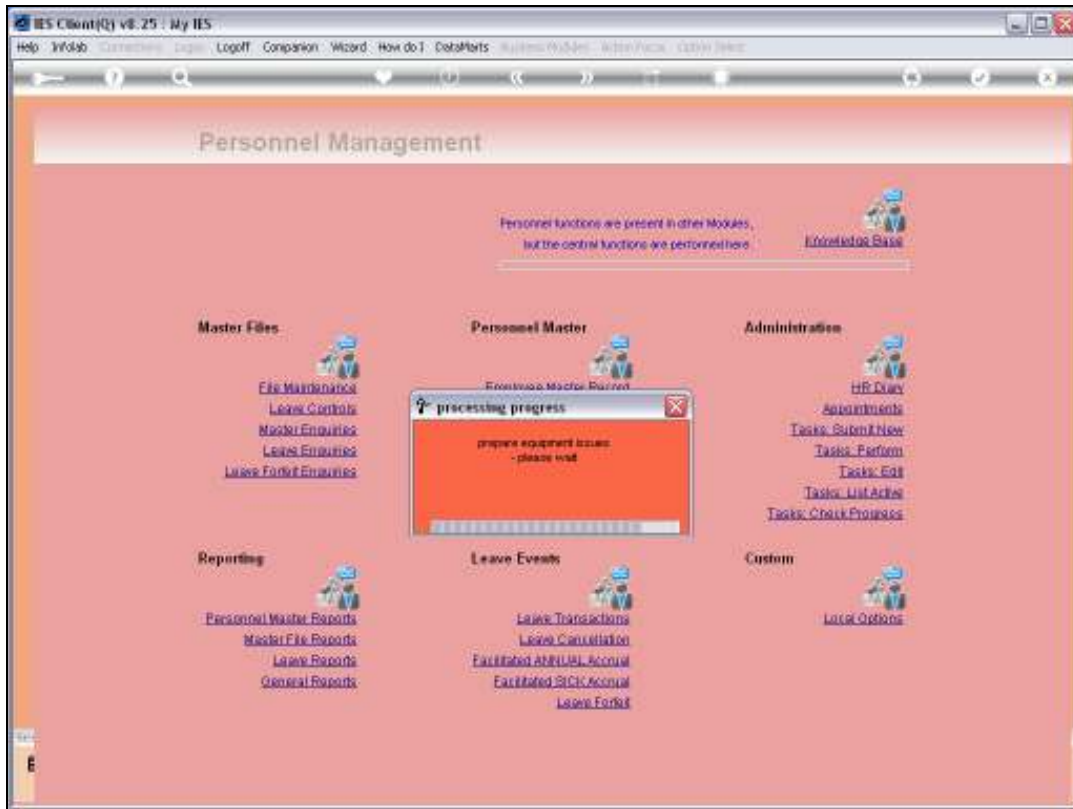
IES Client(Q) v8.25 : My IES

Help Infolab Connections Login Logoff Companion Wizard How do I DataMarts Business Modules Action Focus Option Select

Personnel Management

Personnel functions are present in other Modules, but the central functions are performed here.

Knowledge Base

Master Files

File Maintenance
Leave Controls
Master Enquiries
Leave Enquiries
Leave Forfeit Enquiries

Personnel Master

Employee Master Record

Administration

HR Diary
Appointments
Tasks: Submit New
Tasks: Perform
Tasks: Edit
Tasks: List Active
Tasks: Check Progress

processing progress

prepare equipment issues
- please wait

Reporting

Personnel Master Reports
Master File Reports
Leave Reports
General Reports

Leave Events

Leave Transactions
Leave Cancellation
Facilitated ANNUAL Accrual
Facilitated SICK Accrual
Leave Forfeit

Custom

Local Options